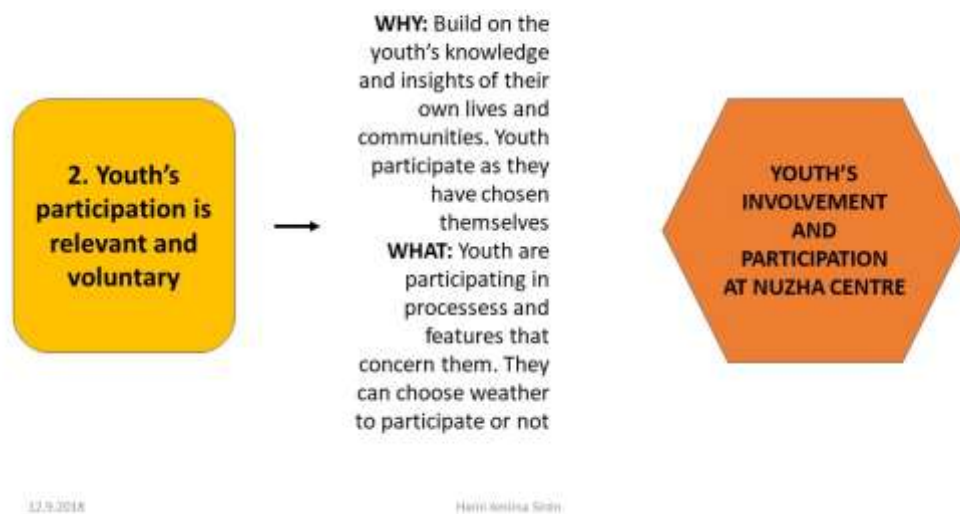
2. Youth's participation is relevant and voluntary

WHY: Build on the youth's knowledge and insights of their own lives and communities. Youth participate as they have chosen themselves
WHAT: Youth are participating in processess and features that concern them. They can choose weather to participate or not

YOUTH'S INVOLVEMENT AND PARTICIPATION AT NUZHA CENTRE

12.9.2018

Hanni Amina Sirén